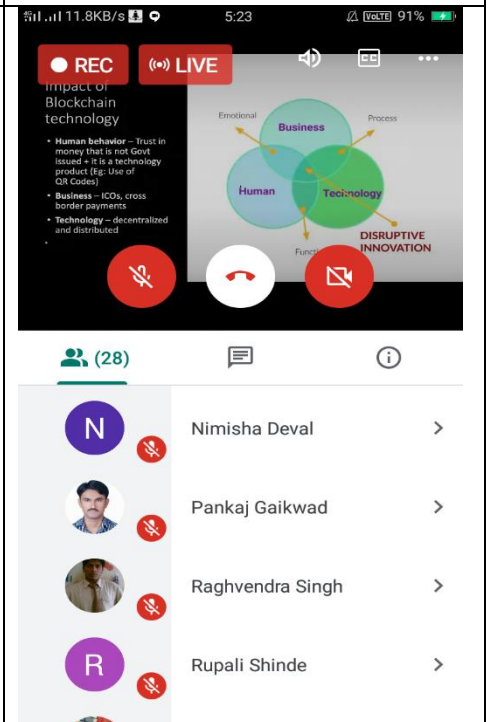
11.8KB/s 5:23 VoLTE 91%

REC LIVE

Impact of Blockchain technology

• Human behavior – Trust in money that is not Govt issued + it is a technology product (Eg: Use of QR Codes)

• Business – ICOs, cross border payments

• Technology – decentralized and distributed

Emotional
Business
Process
Human
Technology
Functi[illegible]
DISRUPTIVE INNOVATION

(28)

N
Nimisha Deval

Pankaj Gaikwad

Raghvendra Singh

R
Rupali Shinde